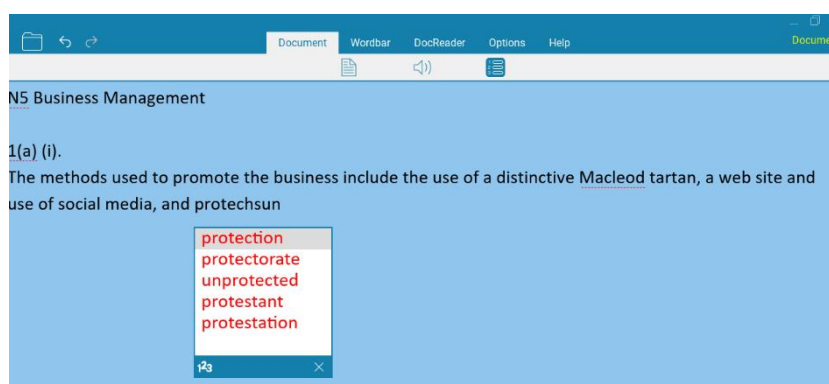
Document Wordbar DocReader Options Help

Docume

N5 Business Management

1(a) (i).

The methods used to promote the business include the use of a distinctive Macleod tartan, a web site and use of social media, and protechsun

protection
protectorate
unprotected
protestant
protestation

123